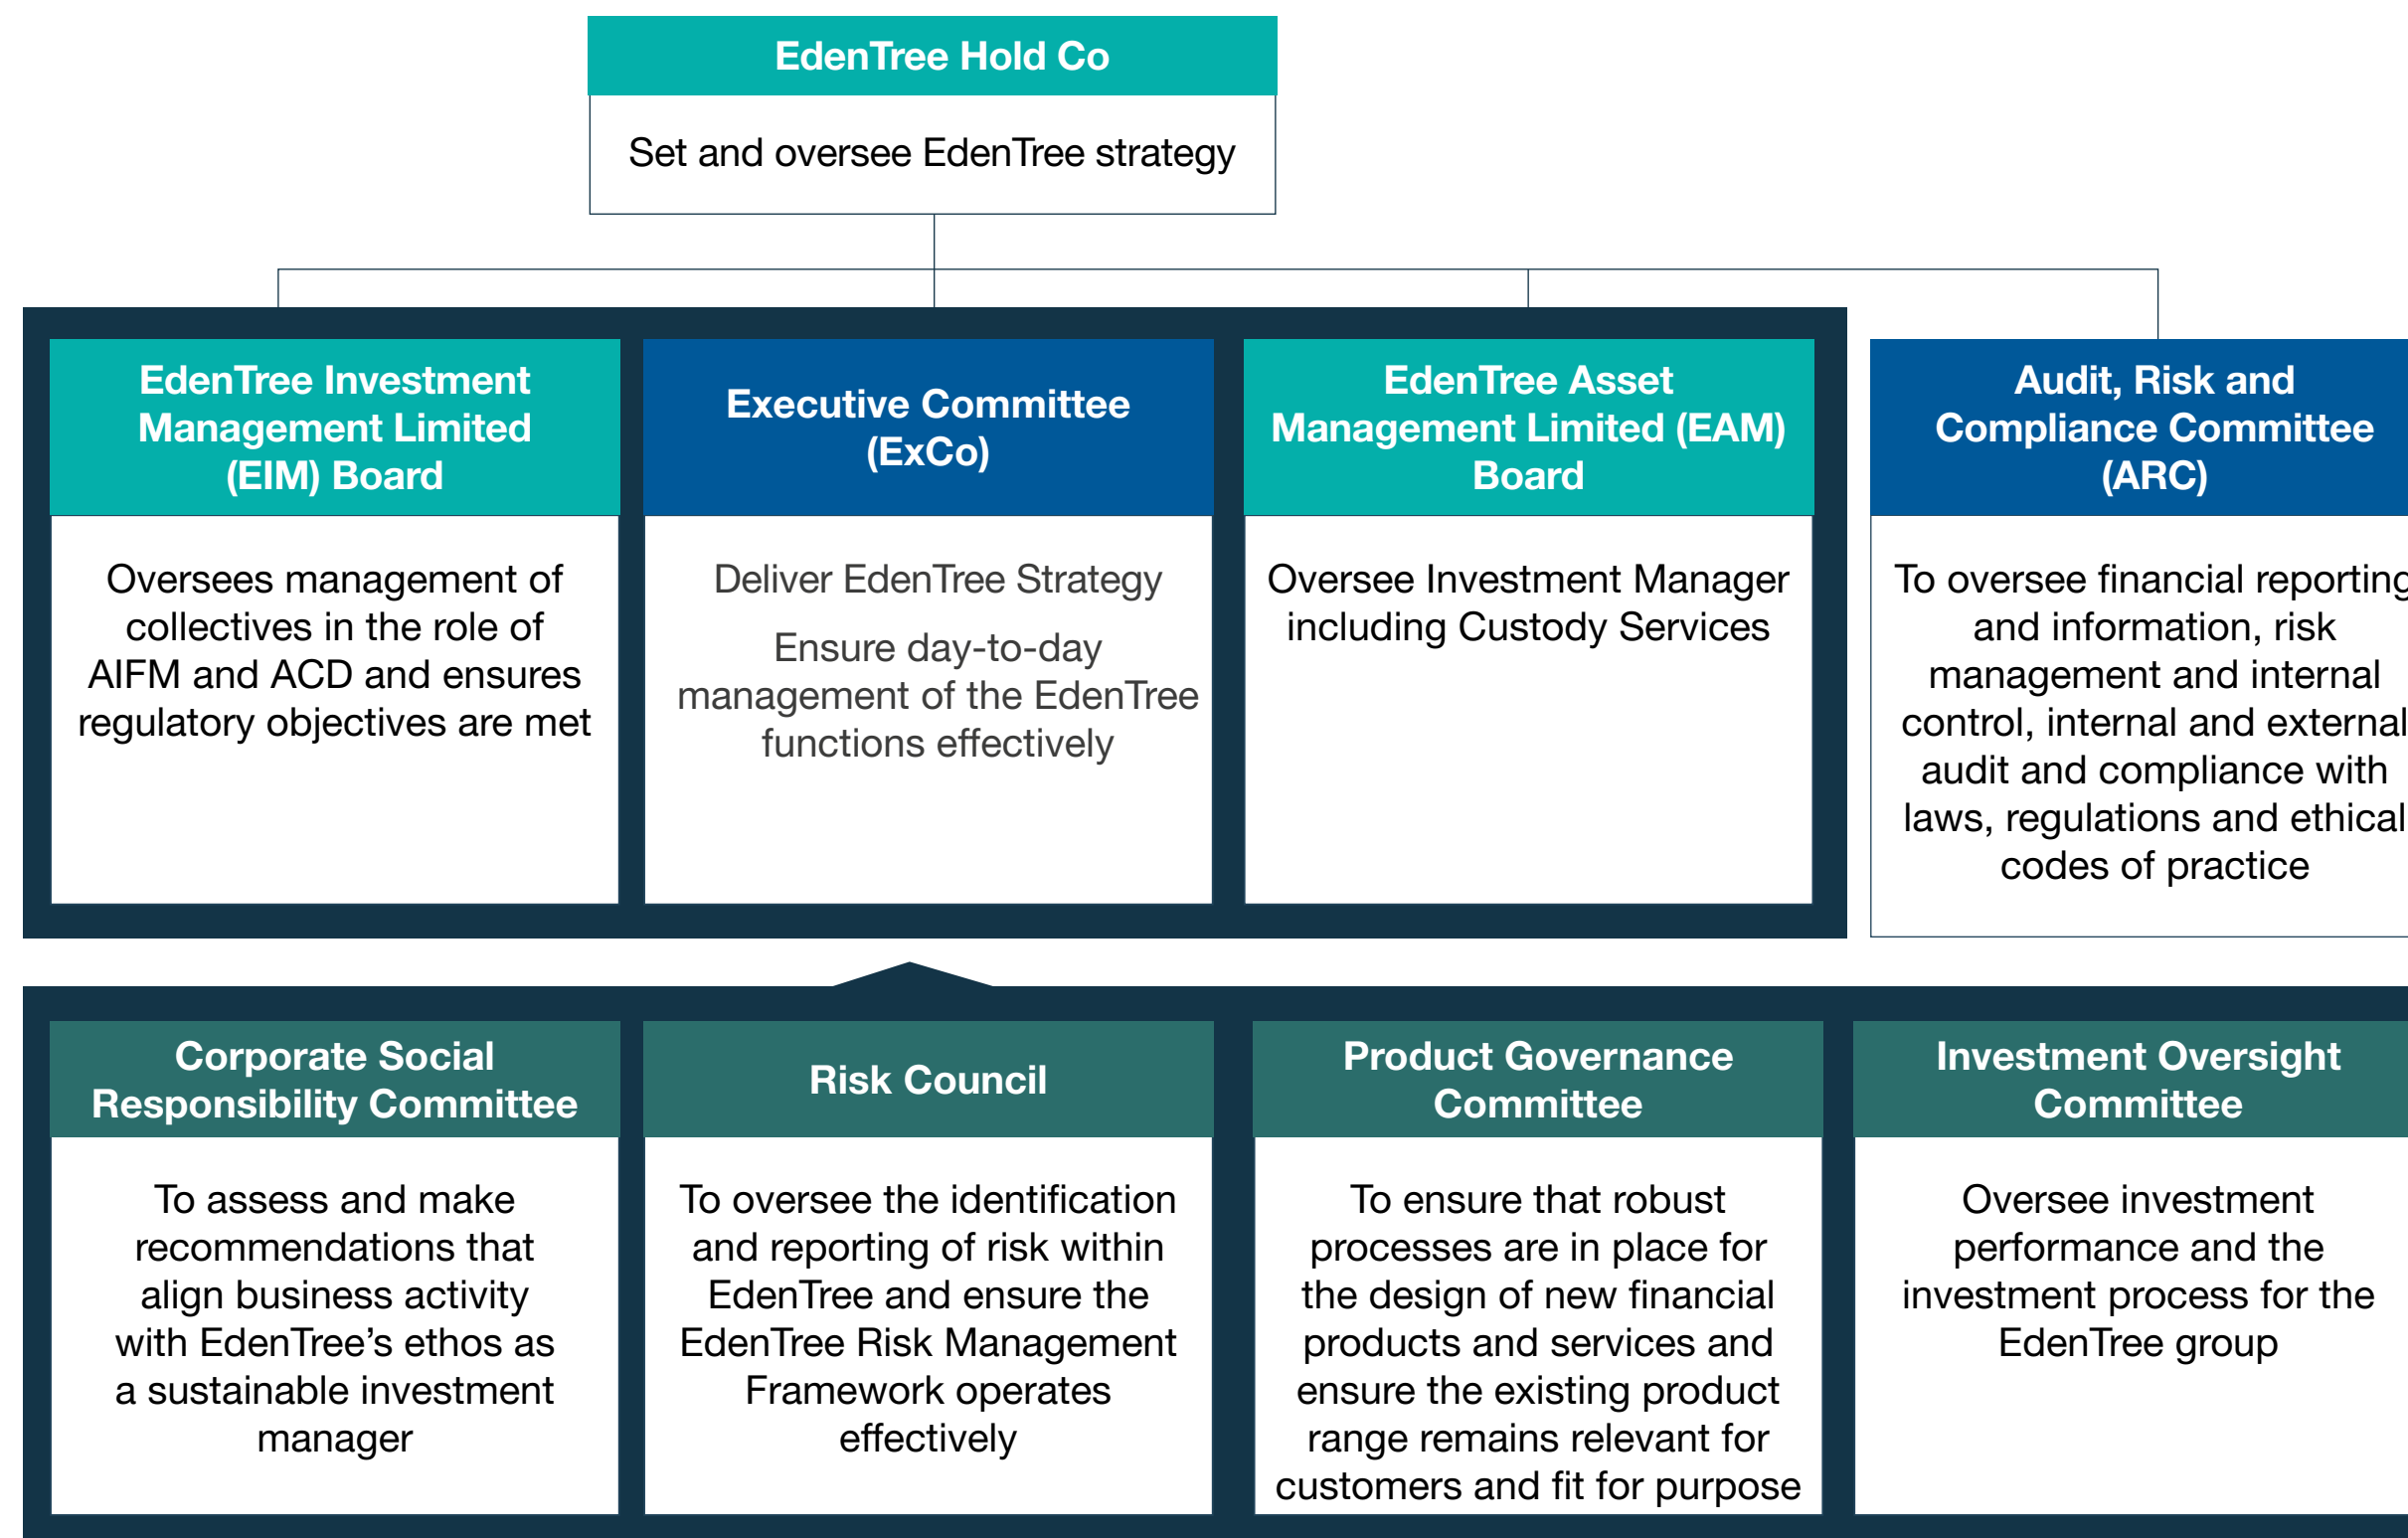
EdenTree Hold Co

Set and oversee EdenTree strategy

EdenTree Investment Management Limited (EIM) Board

Oversees management of collectives in the role of AIFM and ACD and ensures regulatory objectives are met

Executive Committee (ExCo)

Deliver EdenTree Strategy

Ensure day-to-day management of the EdenTree functions effectively

EdenTree Asset Management Limited (EAM) Board

Oversee Investment Manager including Custody Services

Audit, Risk and Compliance Committee (ARC)

To oversee financial reporting and information, risk management and internal control, internal and external audit and compliance with laws, regulations and ethical codes of practice

Corporate Social Responsibility Committee

To assess and make recommendations that align business activity with EdenTree's ethos as a sustainable investment manager

Risk Council

To oversee the identification and reporting of risk within EdenTree and ensure the EdenTree Risk Management Framework operates effectively

Product Governance Committee

To ensure that robust processes are in place for the design of new financial products and services and ensure the existing product range remains relevant for customers and fit for purpose

Investment Oversight Committee

Oversee investment performance and the investment process for the EdenTree group